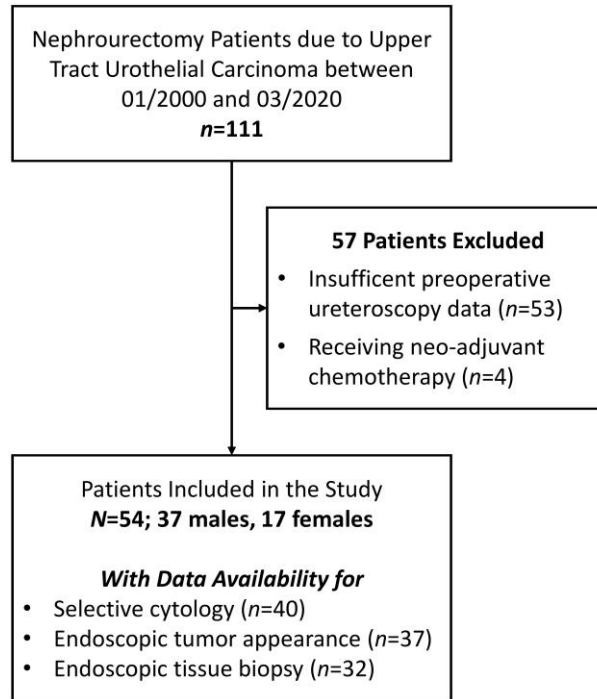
Nephrourectomy Patients due to Upper Tract Urothelial Carcinoma between 01/2000 and 03/2020
*n*=111

**57 Patients Excluded**
- Insuffcient preoperative ureteroscopy data (*n*=53)
- Receiving neo-adjuvant chemotherapy (*n*=4)

Patients Included in the Study
***N*=54; 37 males, 17 females**

***With Data Availability for***
- Selective cytology (*n*=40)
- Endoscopic tumor appearance (*n*=37)
- Endoscopic tissue biopsy (*n*=32)